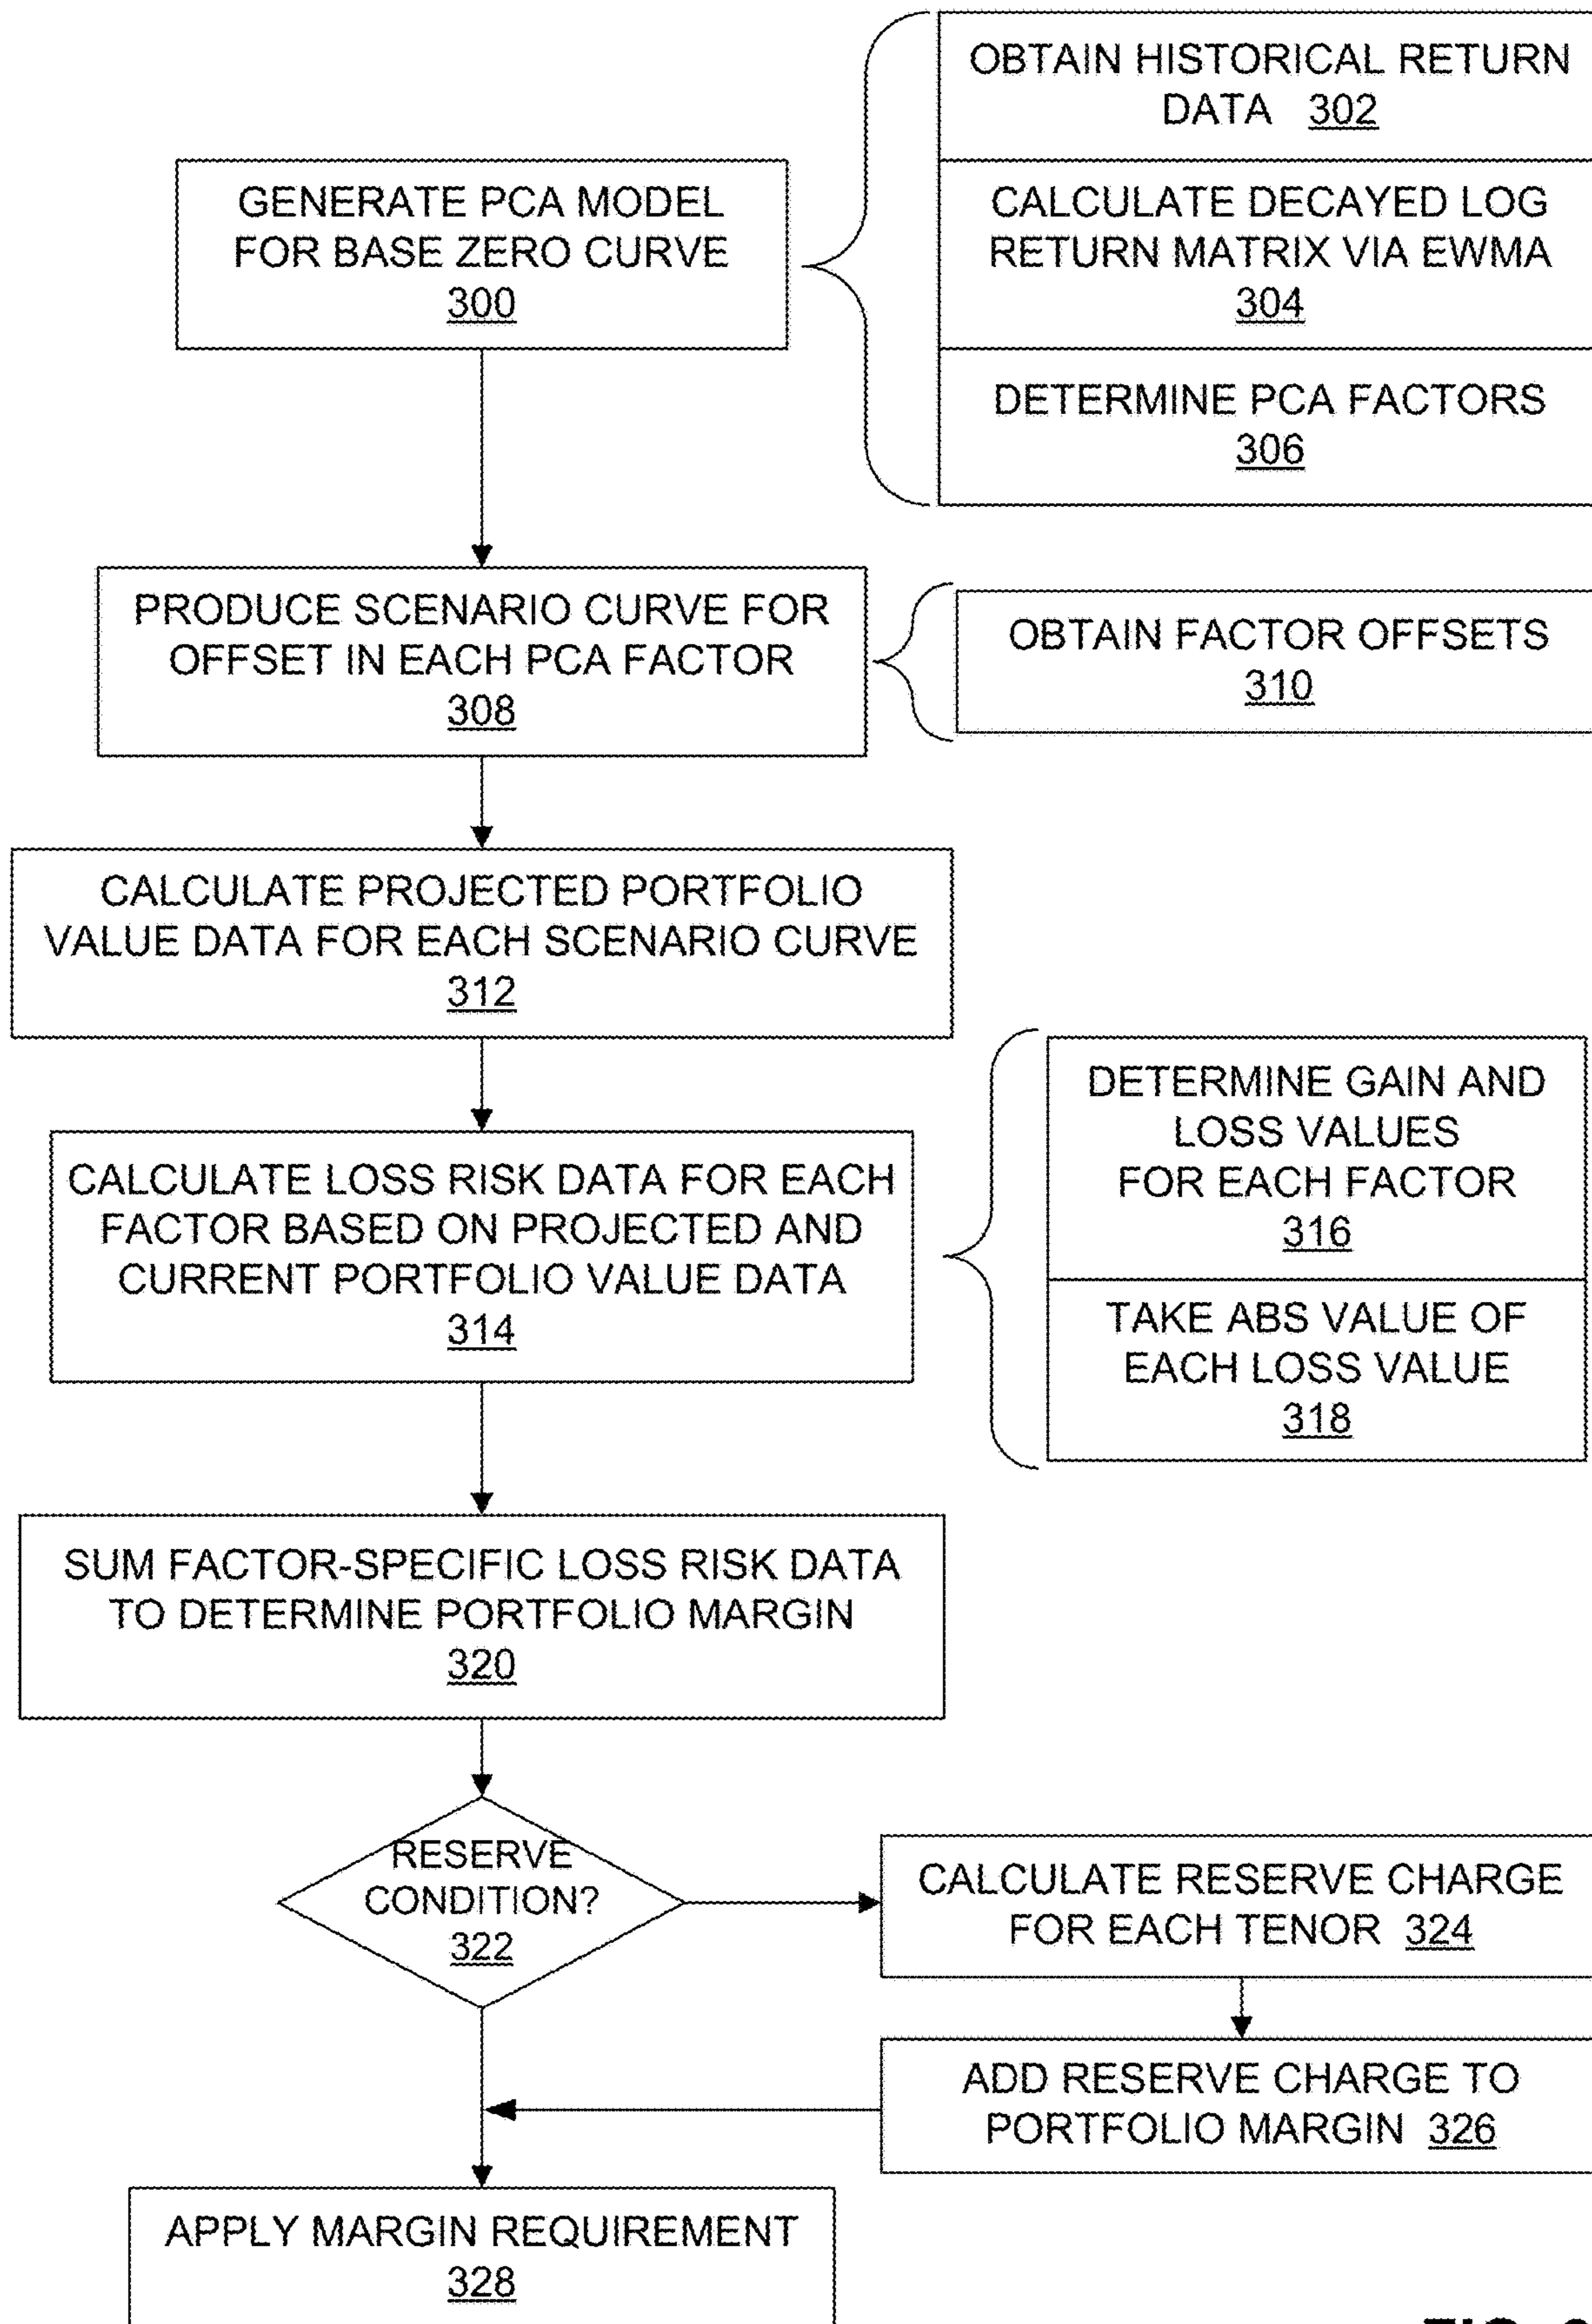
GENERATE PCA MODEL FOR BASE ZERO CURVE 300

OBTAIN HISTORICAL RETURN DATA 302

CALCULATE DECAYED LOG RETURN MATRIX VIA EWMA 304

DETERMINE PCA FACTORS 306

PRODUCE SCENARIO CURVE FOR OFFSET IN EACH PCA FACTOR 308

OBTAIN FACTOR OFFSETS 310

CALCULATE PROJECTED PORTFOLIO VALUE DATA FOR EACH SCENARIO CURVE 312

CALCULATE LOSS RISK DATA FOR EACH FACTOR BASED ON PROJECTED AND CURRENT PORTFOLIO VALUE DATA 314

DETERMINE GAIN AND LOSS VALUES FOR EACH FACTOR 316

TAKE ABS VALUE OF EACH LOSS VALUE 318

SUM FACTOR-SPECIFIC LOSS RISK DATA TO DETERMINE PORTFOLIO MARGIN 320

RESERVE CONDITION? 322

CALCULATE RESERVE CHARGE FOR EACH TENOR 324

ADD RESERVE CHARGE TO PORTFOLIO MARGIN 326

APPLY MARGIN REQUIREMENT 328

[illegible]